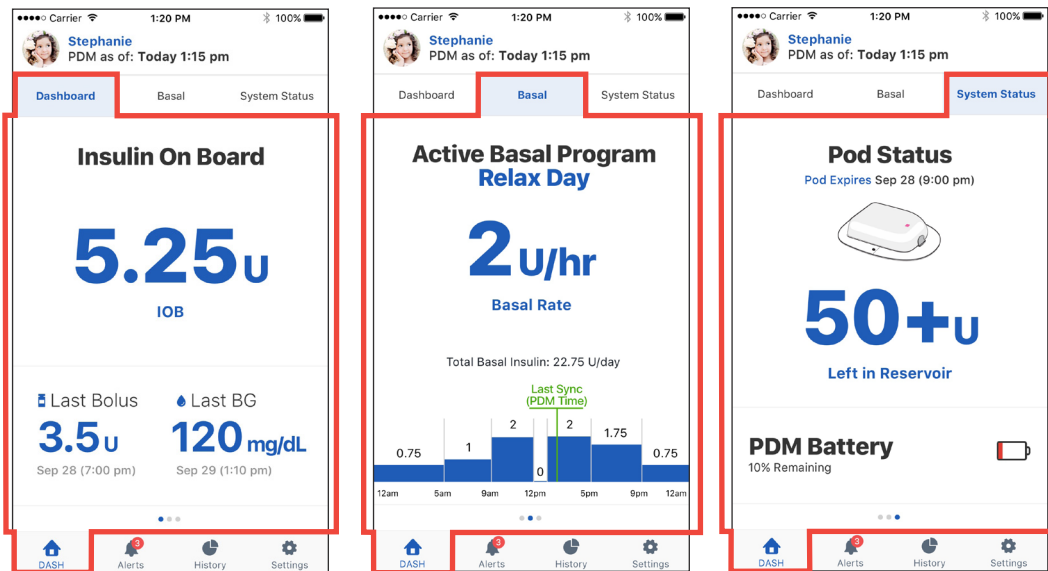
Carrier 1:20 PM 100%
Stephanie
PDM as of: Today 1:15 pm

Dashboard Basal System Status

Insulin On Board

5.25U

IOB

Last Bolus
3.5U
Sep 28 (7:00 pm)

Last BG
120mg/dL
Sep 29 (1:10 pm)

DASH 3 Alerts History Settings

Carrier 1:20 PM 100%
Stephanie
PDM as of: Today 1:15 pm

Dashboard Basal System Status

Active Basal Program
Relax Day

2U/hr

Basal Rate

Total Basal Insulin: 22.75 U/day

Last Sync (PDM Time)

0.75 1 2 0 2 1.75 0.75

12am 5am 9am 12pm 5pm 9pm 12am

DASH 3 Alerts History Settings

Carrier 1:20 PM 100%
Stephanie
PDM as of: Today 1:15 pm

Dashboard Basal System Status

Pod Status
Pod Expires Sep 28 (9:00 pm)

50+U

Left in Reservoir

PDM Battery
10% Remaining

DASH 3 Alerts History Settings